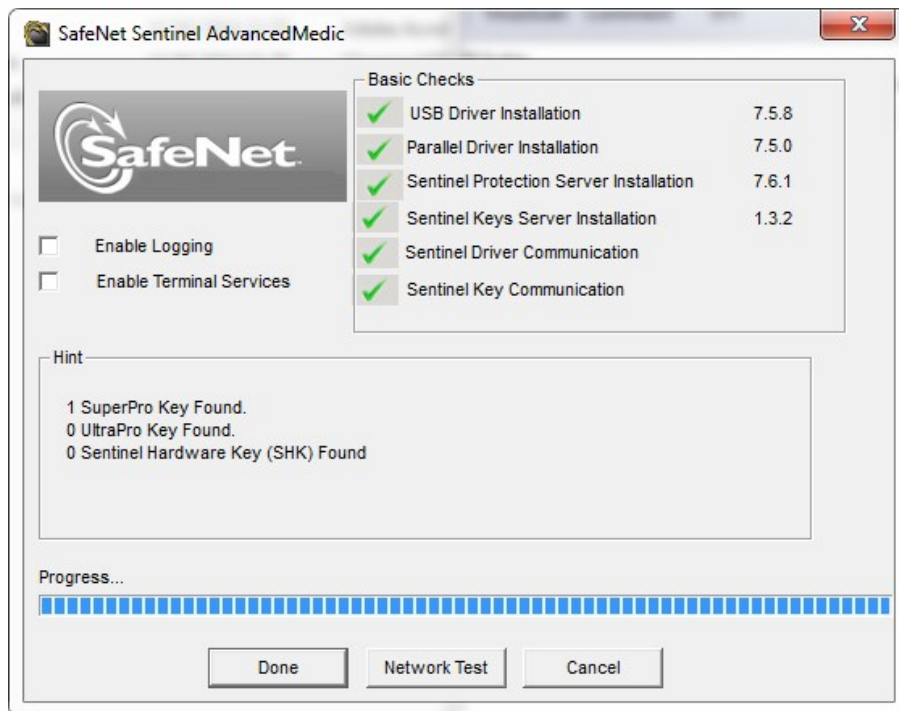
SafeNet Sentinel AdvancedMedic

SafeNet

Enable Logging

Enable Terminal Services

Basic Checks

USB Driver Installation 7.5.8

Parallel Driver Installation 7.5.0

Sentinel Protection Server Installation 7.6.1

Sentinel Keys Server Installation 1.3.2

Sentinel Driver Communication

Sentinel Key Communication

Hint

1 SuperPro Key Found.
0 UltraPro Key Found.
0 Sentinel Hardware Key (SHK) Found

Progress...

Done

Network Test

Cancel